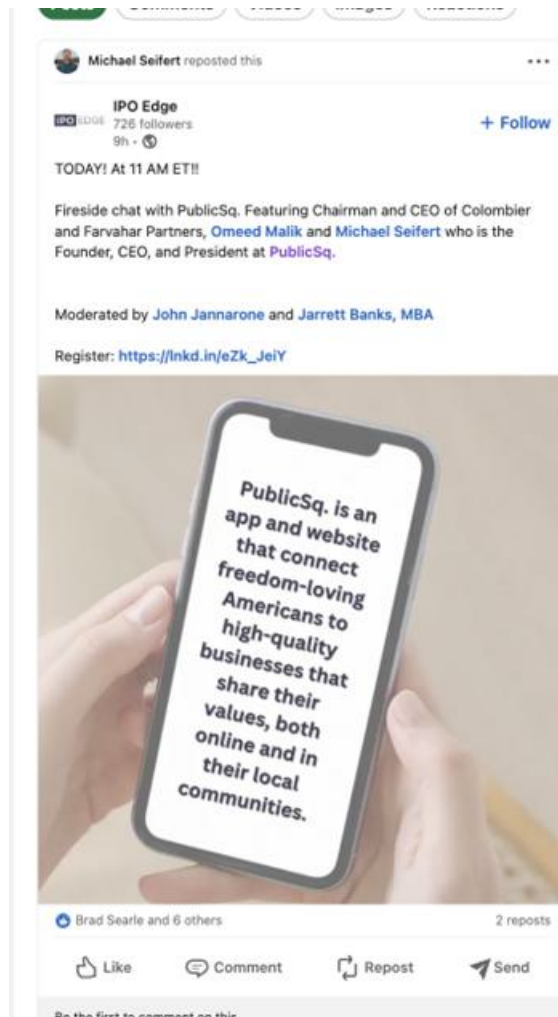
Posts Comments Videos Images Reactions

Michael Seifert reposted this

IPO Edge
726 followers
9h •

+ Follow

TODAY! At 11 AM ET!!

Fireside chat with PublicSq. Featuring Chairman and CEO of Colombier and Farvahar Partners, Omeed Malik and Michael Seifert who is the Founder, CEO, and President at PublicSq.

Moderated by John Jannarone and Jarrett Banks, MBA

Register: https://lnkd.in/eZk_JeiY

PublicSq. is an app and website that connect freedom-loving Americans to high-quality businesses that share their values, both online and in their local communities.

Brad Searle and 6 others

2 reposts

Like Comment Repost Send

Be the first to comment on this